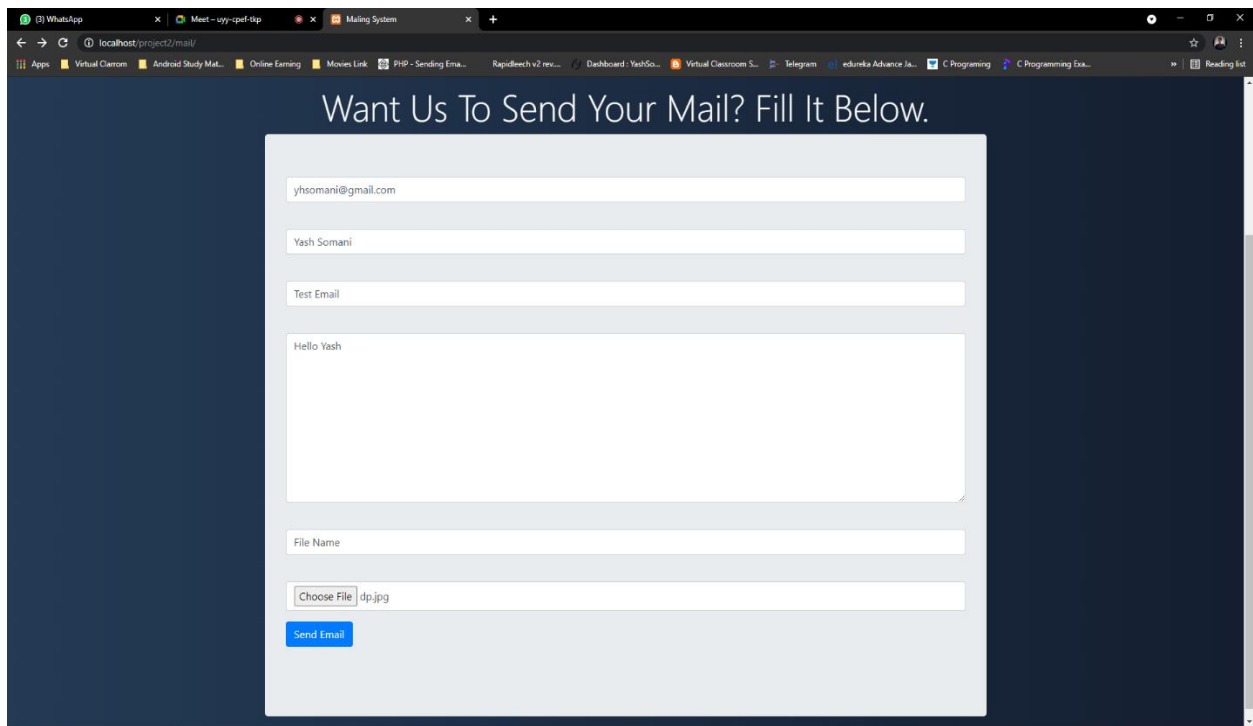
(3) WhatsApp
Meet – uyy-cpef-tkp
Maling System
localhost/project2/mail/
Apps Virtual Clarrom Android Study Mat... Online Earning Movies Link PHP - Sending Ema... Rapidleech v2 rev... Dashboard : YashSo... Virtual Classroom S... Telegram edureka Advance Ja... C Programing C Programming Exa...
Reading list

Want Us To Send Your Mail? Fill It Below.

yhsomani@gmail.com

Yash Somani

Test Email

Hello Yash

File Name

Choose File dp.jpg

Send Email